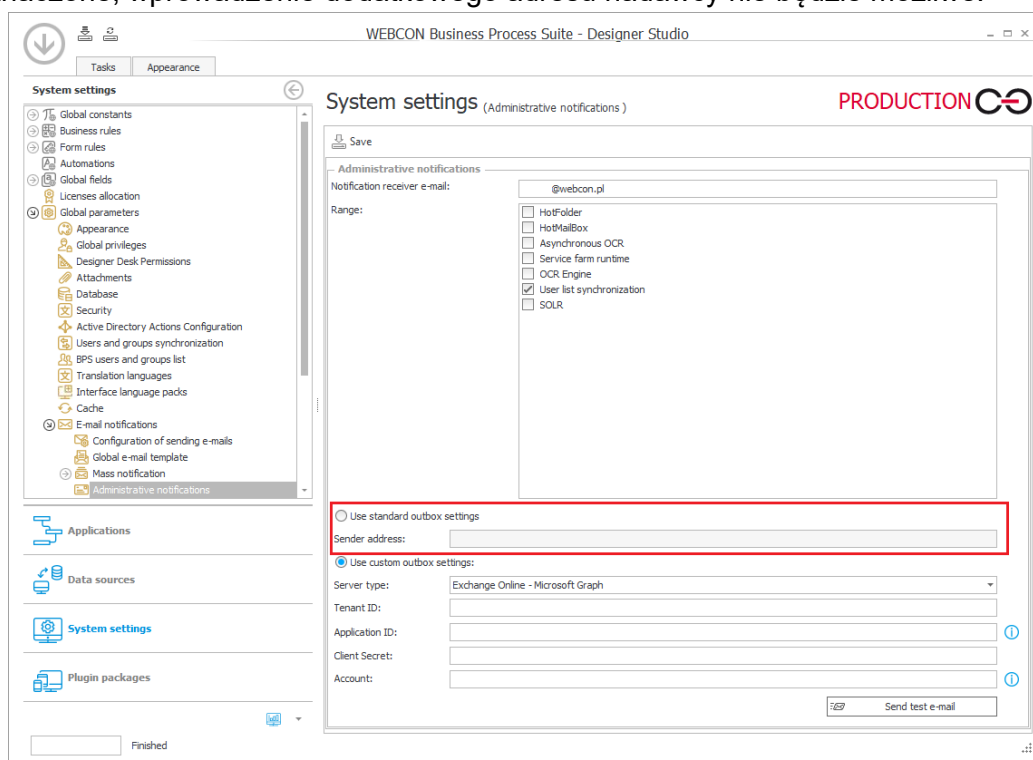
WEBCON Business Process Suite - Designer Studio

Tasks Appearance

System settings

Global constants
Business rules
Form rules
Automations
Global fields
Licenses allocation
Global parameters
Appearance
Global privileges
Designer Desk Permissions
Attachments
Database
Security
Active Directory Actions Configuration
Users and groups synchronization
BPS users and groups list
Translation languages
Interface language packs
Cache
E-mail notifications
Configuration of sending e-mails
Global e-mail template
Mass notification
Administrative notifications

Applications

Data sources

System settings

Plugin packages

Finished

System settings (Administrative notifications)

PRODUCTION

Save

Administrative notifications

Notification receiver e-mail: @webcon.pl

Range:
HotFolder
HotMailBox
Asynchronous OCR
Service farm runtime
OCR Engine
User list synchronization
SOLR

Use standard outbox settings
Sender address:

Use custom outbox settings:
Server type: Exchange Online - Microsoft Graph
Tenant ID:
Application ID:
Client Secret:
Account:

Send test e-mail